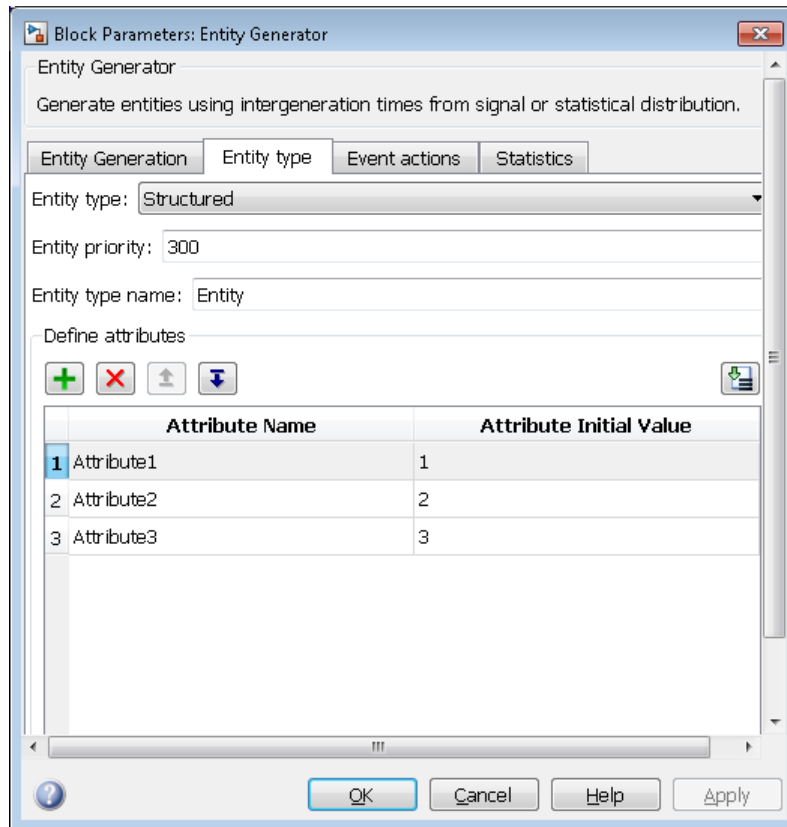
Block Parameters: Entity Generator

Entity Generator

Generate entities using intergeneration times from signal or statistical distribution.

Entity Generation | Entity type | Event actions | Statistics

Entity type: Structured

Entity priority: 300

Entity type name: Entity

Define attributes

| | Attribute Name | Attribute Initial Value |
|---|---|---|
| 1 | Attribute1 | 1 |
| 2 | Attribute2 | 2 |
| 3 | Attribute3 | 3 |

OK | Cancel | Help | Apply